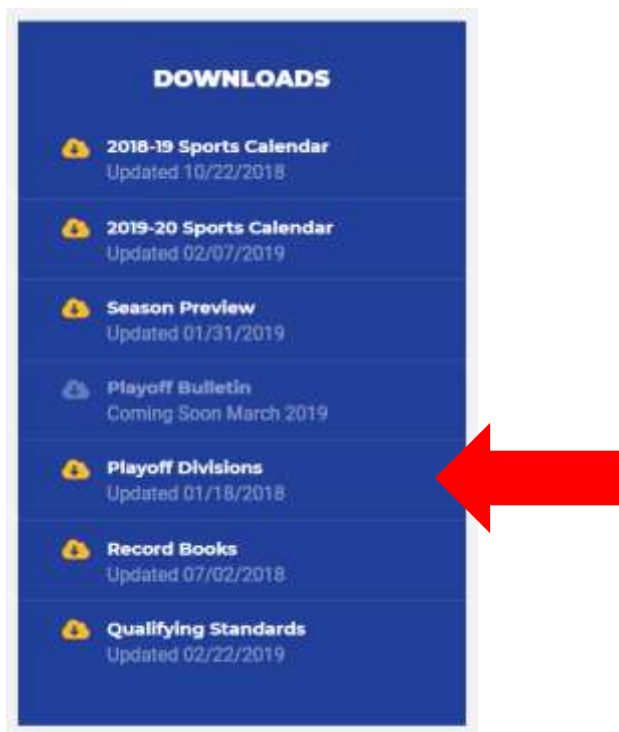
DOWNLOADS

2018-19 Sports Calendar
Updated 10/22/2018

2019-20 Sports Calendar
Updated 02/07/2019

Season Preview
Updated 01/31/2019

Playoff Bulletin
Coming Soon March 2019

Playoff Divisions
Updated 01/18/2018

Record Books
Updated 07/02/2018

Qualifying Standards
Updated 02/22/2019